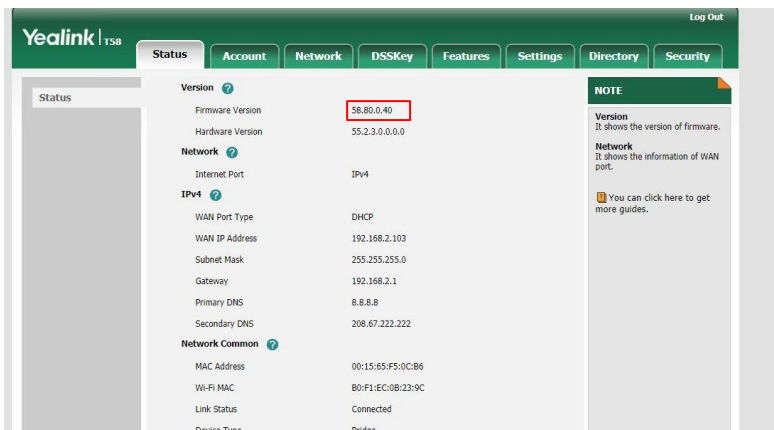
Yealink | T58

Log Out

Status Account Network DSSKey Features Settings Directory Security

Status

Version ?

Firmware Version 58.80.0.40

Hardware Version 55.2.3.0.0.0.0

Network ?

Internet Port IPv4

IPv4 ?

WAN Port Type DHCP

WAN IP Address 192.168.2.103

Subnet Mask 255.255.255.0

Gateway 192.168.2.1

Primary DNS 8.8.8.8

Secondary DNS 208.67.222.222

Network Common ?

MAC Address 00:15:65:F5:0C:B6

Wi-Fi MAC B0:F1:EC:0B:23:9C

Link Status Connected

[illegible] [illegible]

NOTE

Version
It shows the version of firmware.

Network
It shows the information of WAN port.

You can click here to get more guides.